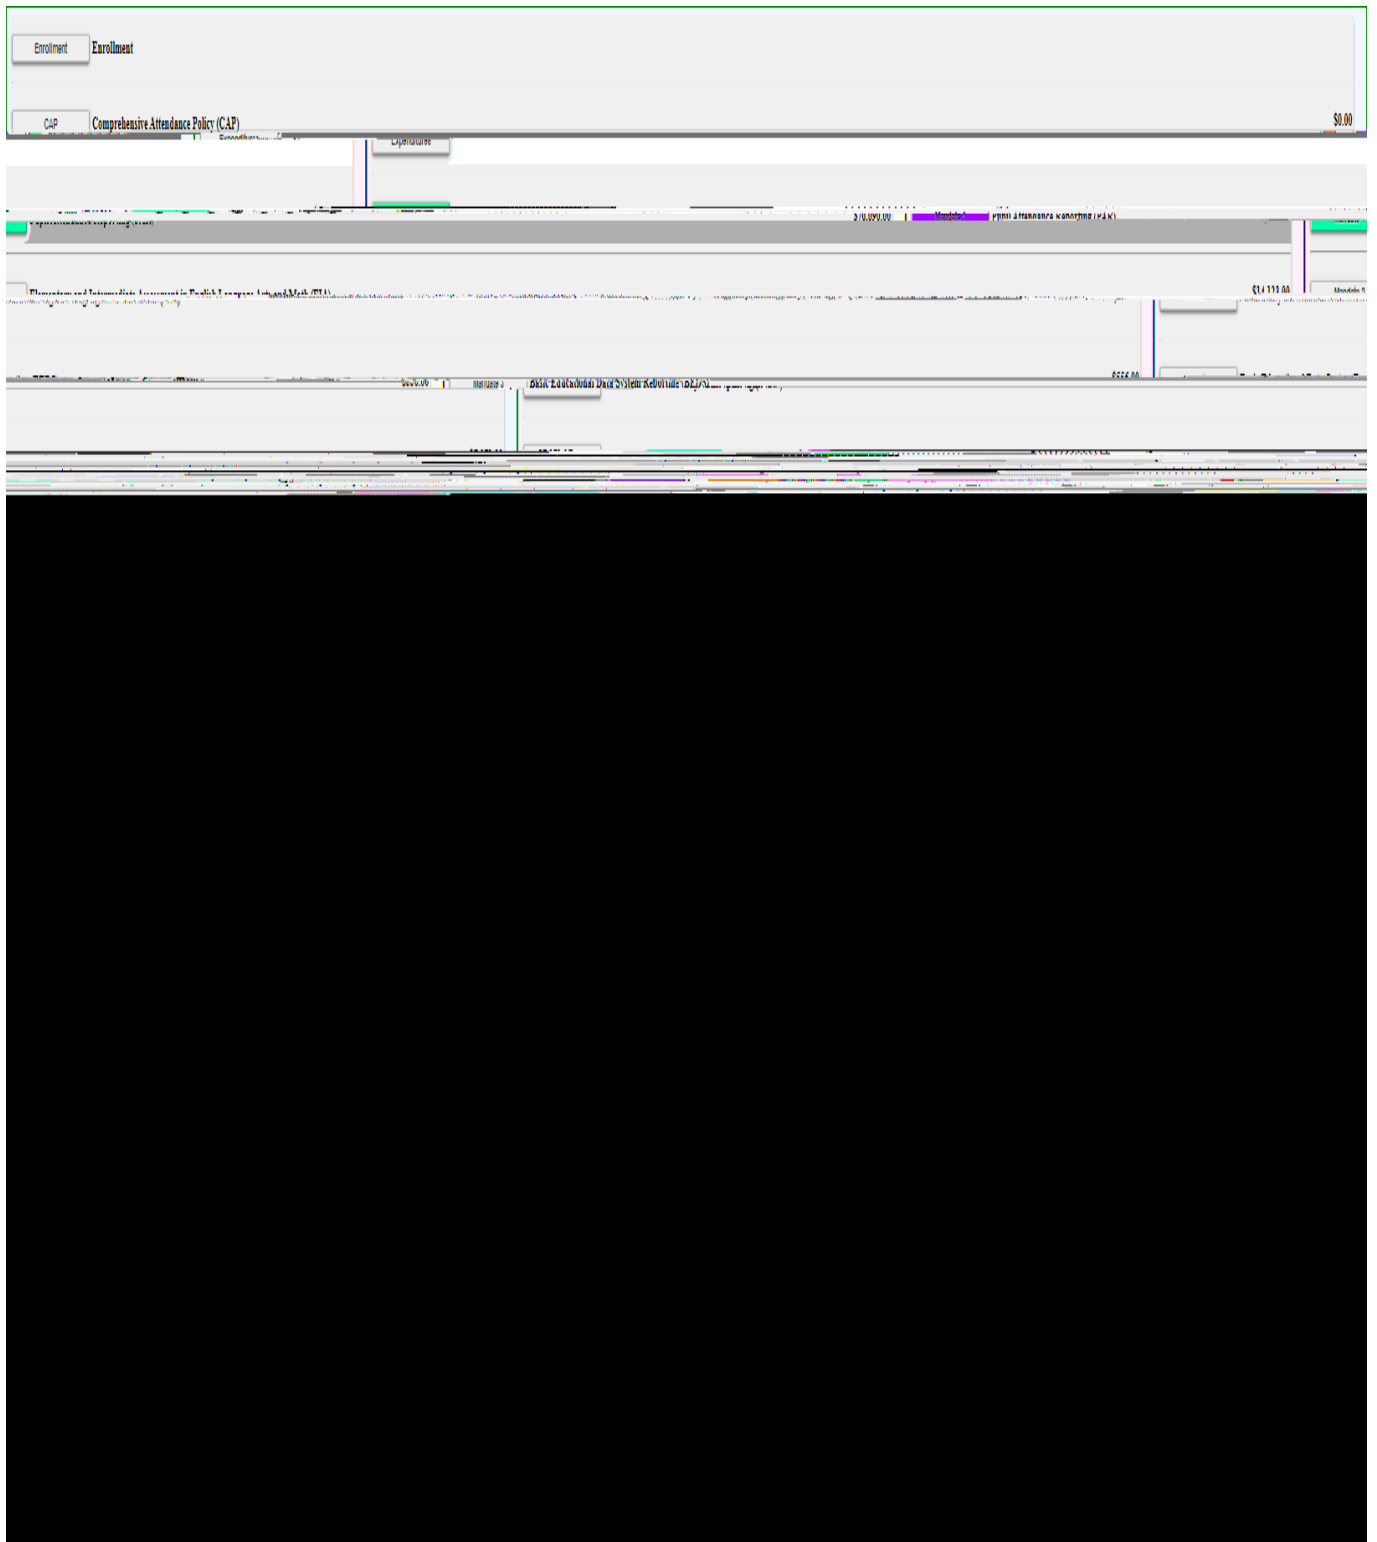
Enrollment Enrollment

CAP Comprehensive Attendance Policy (CAP) $0.00

Expenditures

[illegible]

$70,090.00 Mandate 4 Pupil Attendance Reporting (PAR)

Elementary and Intermediate Assessment in English Language Arts and Math (EIA) $14,133.00 Mandate 5

$656.00 Mandate 6 Basic Educational Data System Reporting (BEDS)

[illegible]